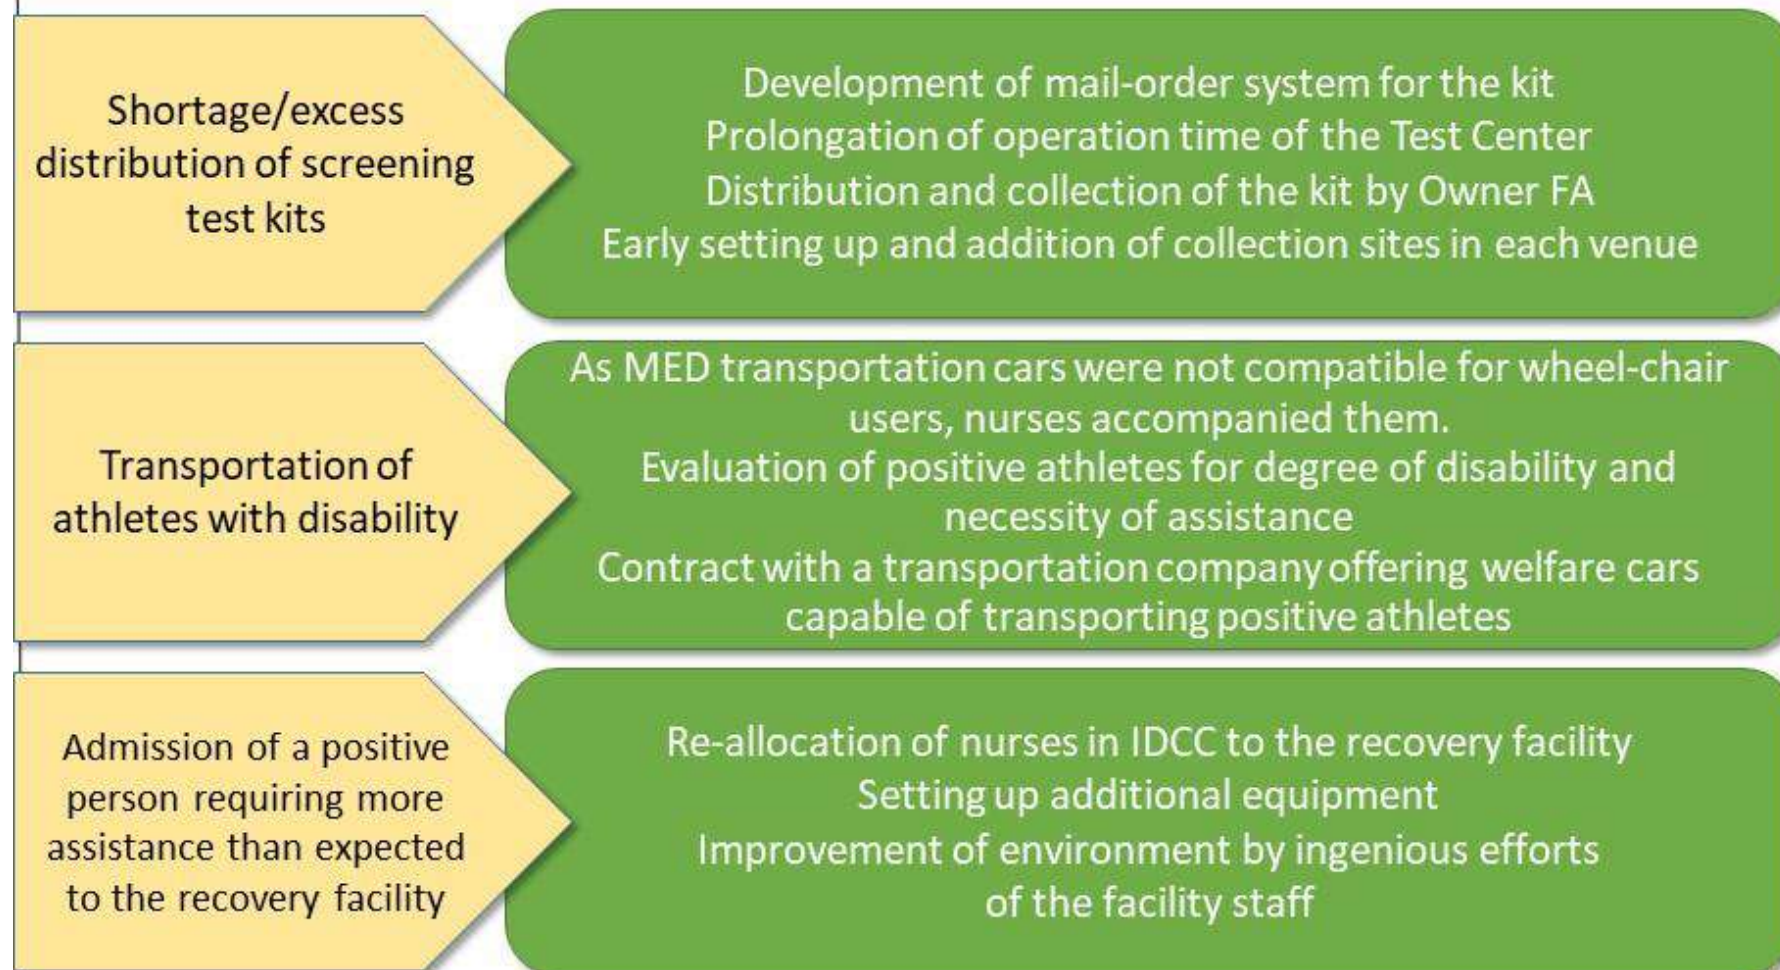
Shortage/excess distribution of screening test kits

Development of mail-order system for the kit
Prolongation of operation time of the Test Center
Distribution and collection of the kit by Owner FA
Early setting up and addition of collection sites in each venue

Transportation of athletes with disability

As MED transportation cars were not compatible for wheel-chair users, nurses accompanied them.
Evaluation of positive athletes for degree of disability and necessity of assistance
Contract with a transportation company offering welfare cars capable of transporting positive athletes

Admission of a positive person requiring more assistance than expected to the recovery facility

Re-allocation of nurses in IDCC to the recovery facility
Setting up additional equipment
Improvement of environment by ingenious efforts of the facility staff